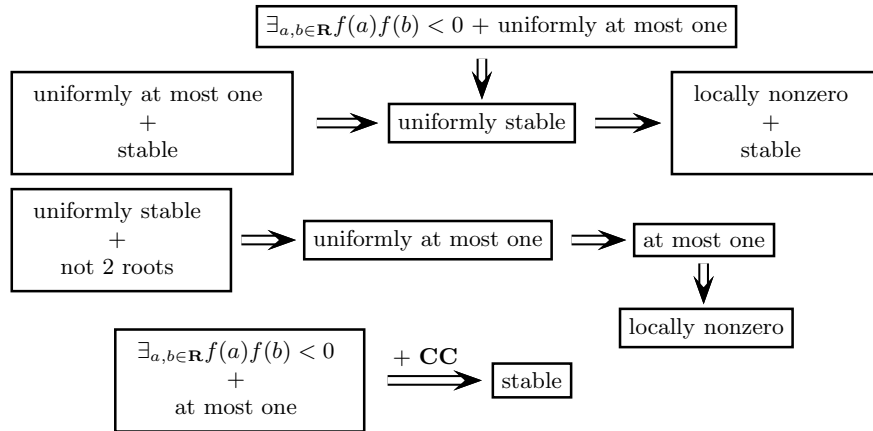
$\exists_{a,b\in\mathbf{R}} f(a)f(b) < 0$ + uniformly at most one

uniformly at most one
+
stable

uniformly stable

locally nonzero
+
stable

uniformly stable
+
not 2 roots

uniformly at most one

at most one

locally nonzero

$\exists_{a,b\in\mathbf{R}} f(a)f(b) < 0$
+
at most one

+ **CC**

stable